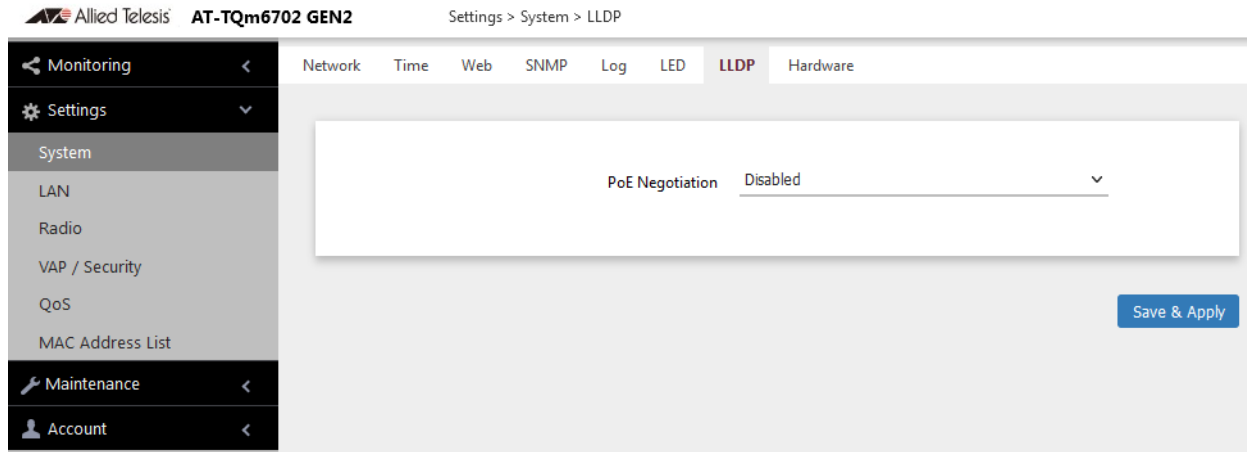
Allied Telesis AT-TQm6702 GEN2 Settings > System > LLDP

Monitoring
Settings
System
LAN
Radio
VAP / Security
QoS
MAC Address List
Maintenance
Account

Network Time Web SNMP Log LED LLDP Hardware

PoE Negotiation Disabled

Save & Apply